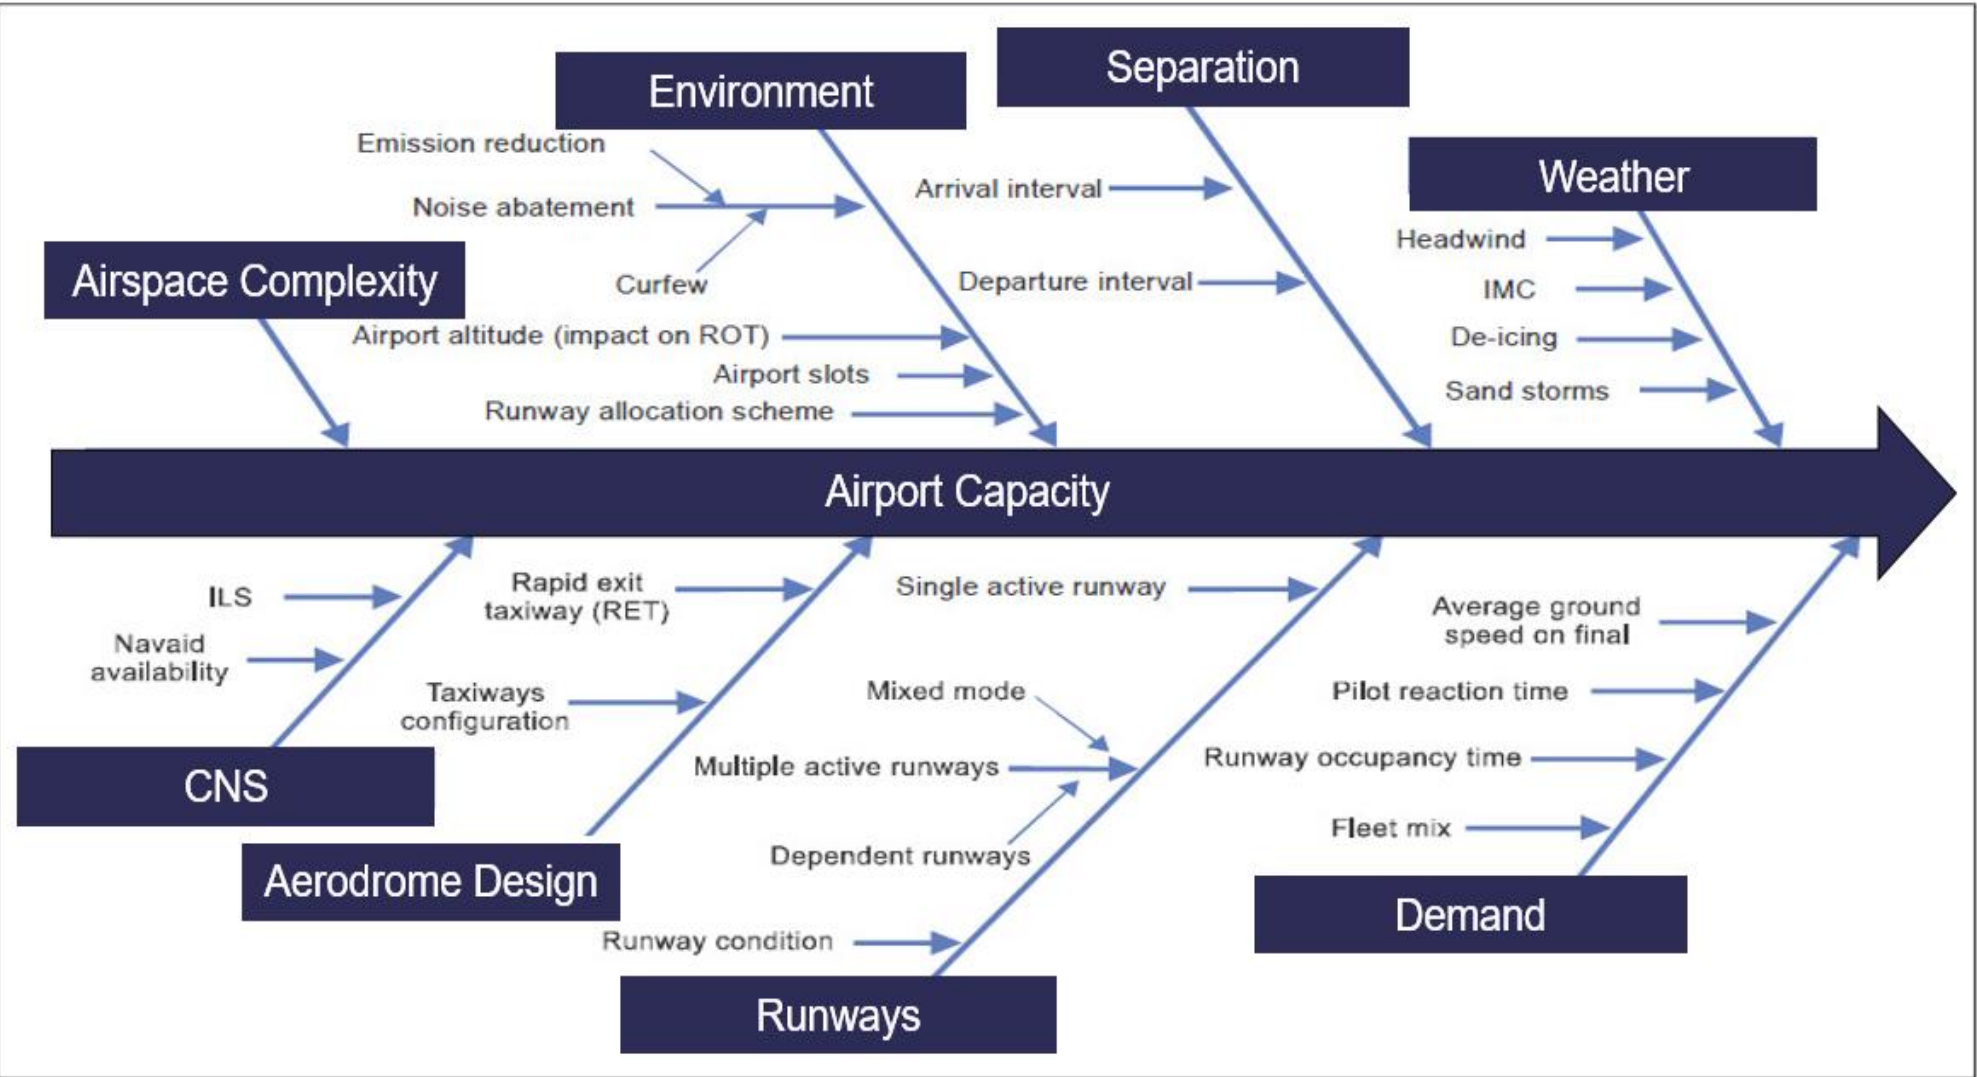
Environment

Separation

Weather

Emission reduction

Noise abatement

Curfew

Arrival interval

Departure interval

Headwind

IMC

De-icing

Sand storms

Airspace Complexity

Airport altitude (impact on ROT)

Airport slots

Runway allocation scheme

Airport Capacity

ILS

Navaid availability

Rapid exit taxiway (RET)

Taxiways configuration

Single active runway

Mixed mode

Multiple active runways

Dependent runways

Runway condition

Average ground speed on final

Pilot reaction time

Runway occupancy time

Fleet mix

CNS

Aerodrome Design

Runways

Demand